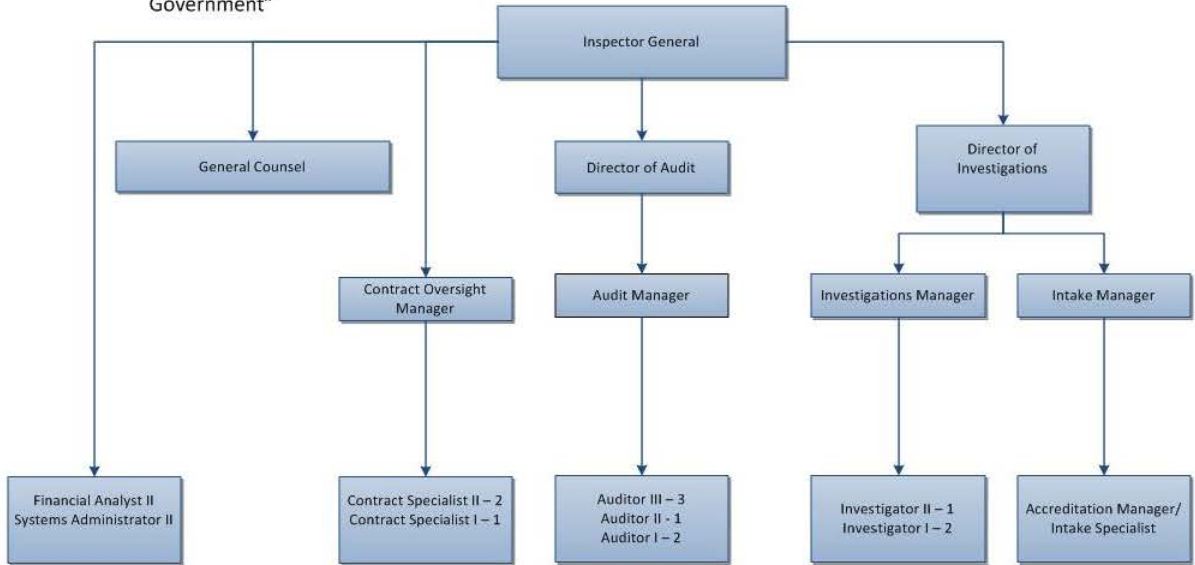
Government"

Inspector General

General Counsel

Director of Audit

Director of Investigations

Contract Oversight Manager

Audit Manager

Investigations Manager

Intake Manager

Financial Analyst II
Systems Administrator II

Contract Specialist II – 2
Contract Specialist I – 1

Auditor III – 3
Auditor II - 1
Auditor I – 2

Investigator II – 1
Investigator I – 2

Accreditation Manager/
Intake Specialist